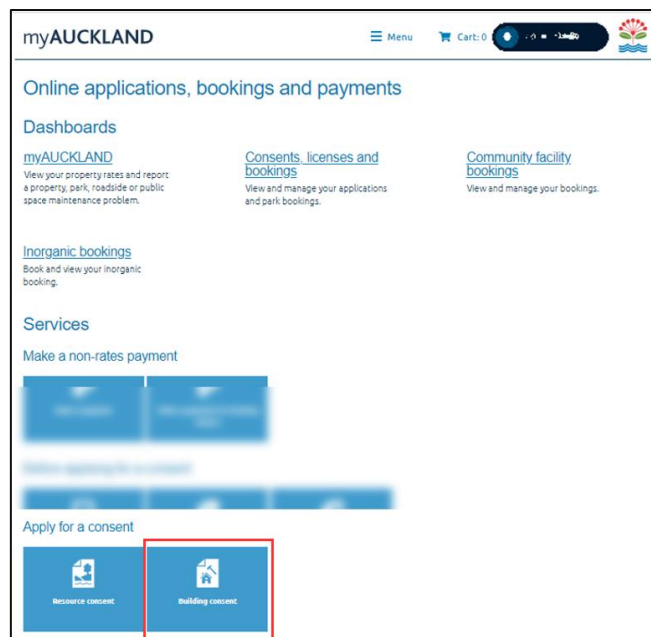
myAUCKLAND

Menu

Cart: 0

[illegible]

Online applications, bookings and payments

Dashboards

myAUCKLAND
View your property rates and report a property, park, roadside or public space maintenance problem.

Consents, licenses and bookings
View and manage your applications and park bookings.

Community facility bookings
View and manage your bookings.

Inorganic bookings
Book and view your inorganic booking.

Services

Make a non-rates payment

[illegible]

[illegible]

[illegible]

Apply for a consent

Resource consent

Building consent